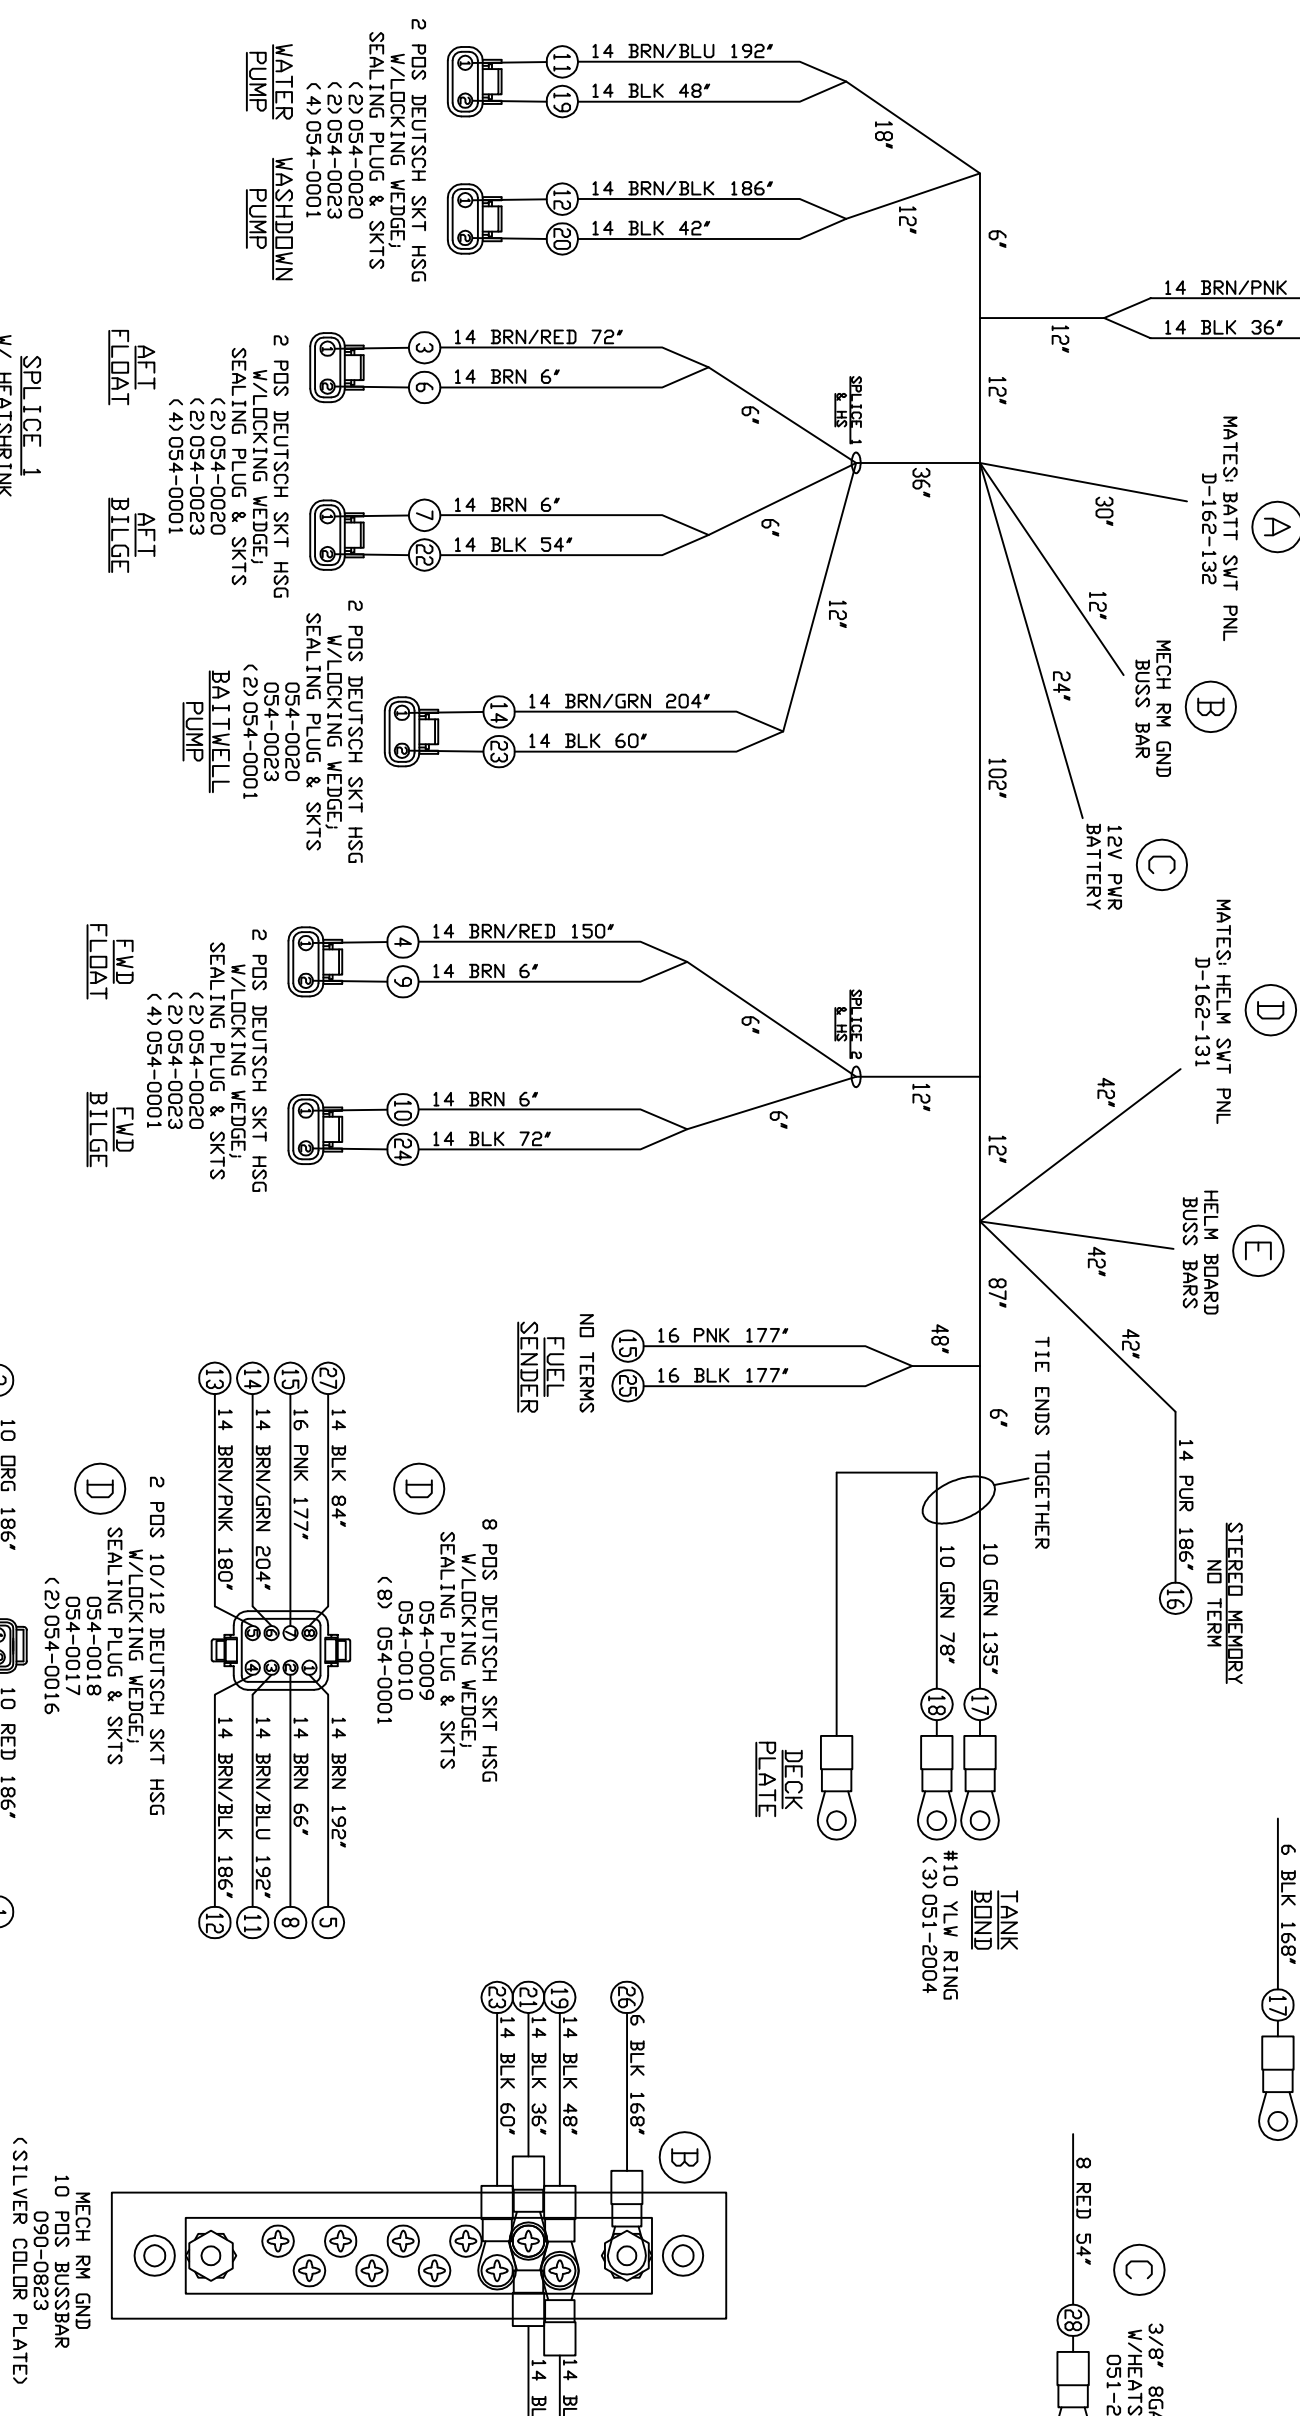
2 POS DEUTSCH SKT HSG W/LOCKING WEDGE, SEALING PLUG & SKTS (2)054-0020 (2)054-0023 (4)054-0001

WATER PUMP

WASHDOWN PUMP

11 14 BRN/BLU 192"
19 14 BLK 48"
18"
12 14 BRN/BLK 186"
20 14 BLK 42"
12"
6"
14 BRN/PNK
14 BLK 36"
12"

2 POS DEUTSCH SKT HSG W/LOCKING WEDGE, SEALING PLUG & SKTS (2)054-0020 (2)054-0023 (4)054-0001

AFT FLOAT

AFT BILGE

3 14 BRN/RED 72"
6 14 BRN 6"
6"
SPLICE 1 & HS
12"
36"
7 14 BRN 6"
22 14 BLK 54"
6"

A MATES: BATT SWT PNL D-162-132
30"

SPLICE 1 W/ HEATSHRINK

2 POS DEUTSCH SKT HSG W/LOCKING WEDGE, SEALING PLUG & SKTS 054-0020 054-0023 (2)054-0001

BAITWELL PUMP

12"
12"
B MECH RM GND BUSS BAR
24"
14 14 BRN/GRN 204"
23 14 BLK 60"
102"
C 12V PWR BATTERY

2 POS DEUTSCH SKT HSG W/LOCKING WEDGE, SEALING PLUG & SKTS (2)054-0020 (2)054-0023 (4)054-0001

FWD FLOAT

FWD BILGE

4 14 BRN/RED 150"
9 14 BRN 6"
6"
SPLICE 2 & HS
D MATES: HELM SWT PNL D-162-131
10 14 BRN 6"
24 14 BLK 72"
6"
12"
42"
12"
E HELM BOARD BUSS BARS
42"
87"
42"

NO TERMS FUEL SENDER
15 16 PNK 177"
25 16 BLK 177"
48"
TIE ENDS TOGETHER
6"
14 PUR 186" 16
STEREO MEMORY NO TERM

27 14 BLK 84"
15 16 PNK 177"
14 14 BRN/GRN 204"
13 14 BRN/PNK 180"
14 BRN 192" 5
14 BRN 66" 8
14 BRN/BLU 192" 11
14 BRN/BLK 186" 12

D 8 POS DEUTSCH SKT HSG W/LOCKING WEDGE, SEALING PLUG & SKTS 054-0009 054-0010 (8) 054-0001

D 2 POS 10/12 DEUTSCH SKT HSG W/LOCKING WEDGE, SEALING PLUG & SKTS 054-0018 054-0017 (2)054-0016

2 10 ORG 186"
10 RED 186"

10 GRN 135" 17
10 GRN 78" 18
DECK PLATE
TANK BOND #10 YLW RING (3)051-2004

6 BLK 168" 17

26 6 BLK 168"
19 14 BLK 48"
21 14 BLK 36"
23 14 BLK 60"
B

MECH RM GND 10 POS BUSSBAR 090-0823 (SILVER COLOR PLATE)

14 BL
14 BL

C 8 RED 54" 28
3/8" 8G W/HEATS 051-2